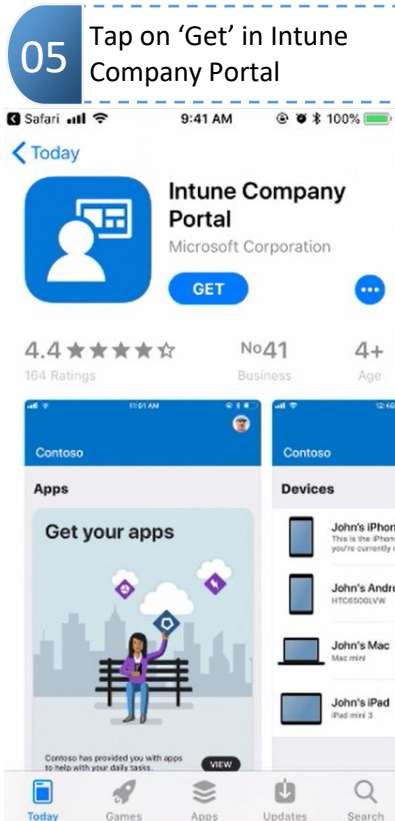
05 Tap on ‘Get’ in Intune Company Portal

Safari 9:41 AM 100%

< Today

Intune Company Portal

Microsoft Corporation

GET

4.4 ★★★★☆

164 Ratings

No41

Business

4+

Age

11:01 AM

Contoso

Apps

Get your apps

Contoso has provided you with apps to help with your daily tasks.

VIEW

Contoso

Devices

John's iPhon

This is the iPhone you're currently u

John's Andro

HTC6500LVW

John's Mac

Mac mini

John's iPad

iPad mini 3

Today Games Apps Updates Search